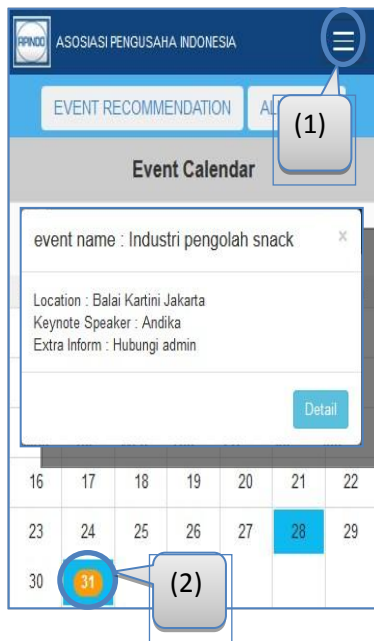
APINDO ASOSIASI PENGUSAHA INDONESIA

EVENT RECOMMENDATION AL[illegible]

(1)

Event Calendar

event name : Industri pengolah snack

×

Location : Balai Kartini Jakarta
Keynote Speaker : Andika
Extra Inform : Hubungi admin

Detail

| 16 | 17 | 18 | 19 | 20 | 21 | 22 |
|---|---|---|---|---|---|---|
| 23 | 24 | 25 | 26 | 27 | 28 | 29 |
| 30 | 31 | | | | | |

(2)